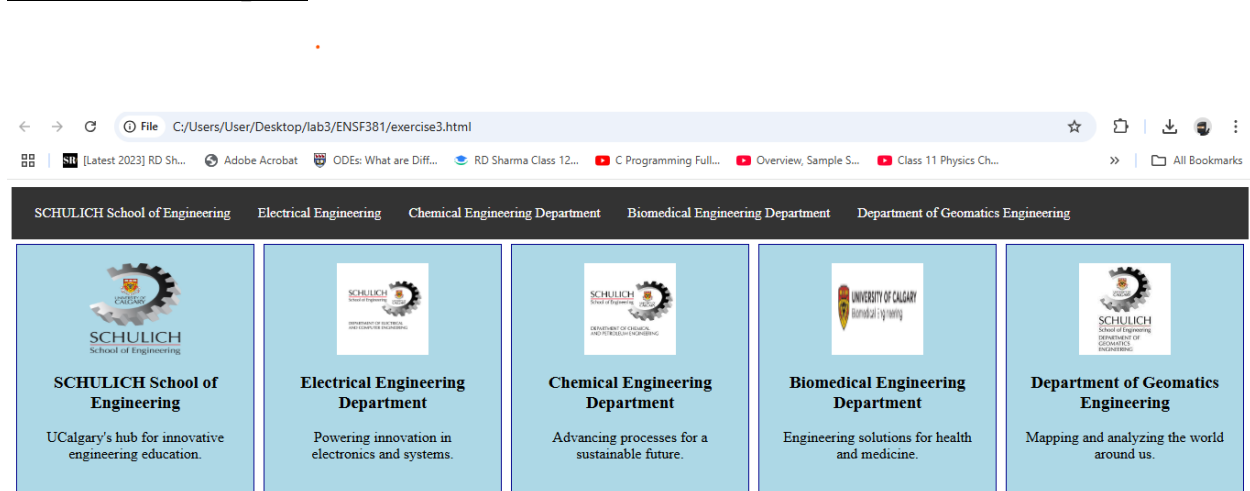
File C:/Users/User/Desktop/lab3/ENSF381/exercise3.html

[Latest 2023] RD Sh... Adobe Acrobat ODEs: What are Diff... RD Sharma Class 12... C Programming Full... Overview, Sample S... Class 11 Physics Ch... » All Bookmarks

SCHULICH School of Engineering Electrical Engineering Chemical Engineering Department Biomedical Engineering Department Department of Geomatics Engineering

UNIVERSITY OF CALGARY SCHULICH School of Engineering

SCHULICH School of Engineering

UCalgary's hub for innovative engineering education.

SCHULICH School of Engineering DEPARTMENT OF ELECTRICAL AND COMPUTER ENGINEERING

Electrical Engineering Department

Powering innovation in electronics and systems.

SCHULICH School of Engineering DEPARTMENT OF CHEMICAL AND PETROLEUM ENGINEERING

Chemical Engineering Department

Advancing processes for a sustainable future.

UNIVERSITY OF CALGARY Biomedical Engineering

Biomedical Engineering Department

Engineering solutions for health and medicine.

SCHULICH School of Engineering DEPARTMENT OF GEOMATICS ENGINEERING

Department of Geomatics Engineering

Mapping and analyzing the world around us.